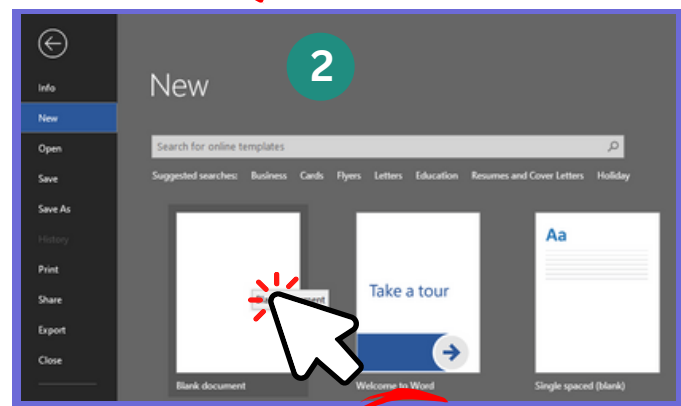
Info
New
Open
Save
Save As
History
Print
Share
Export
Close

2

New

Search for online templates

Suggested searches: Business Cards Flyers Letters Education Resumes and Cover Letters Holiday

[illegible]ment

Take a tour

Aa

Blank document
Welcome to Word
Single spaced (blank)